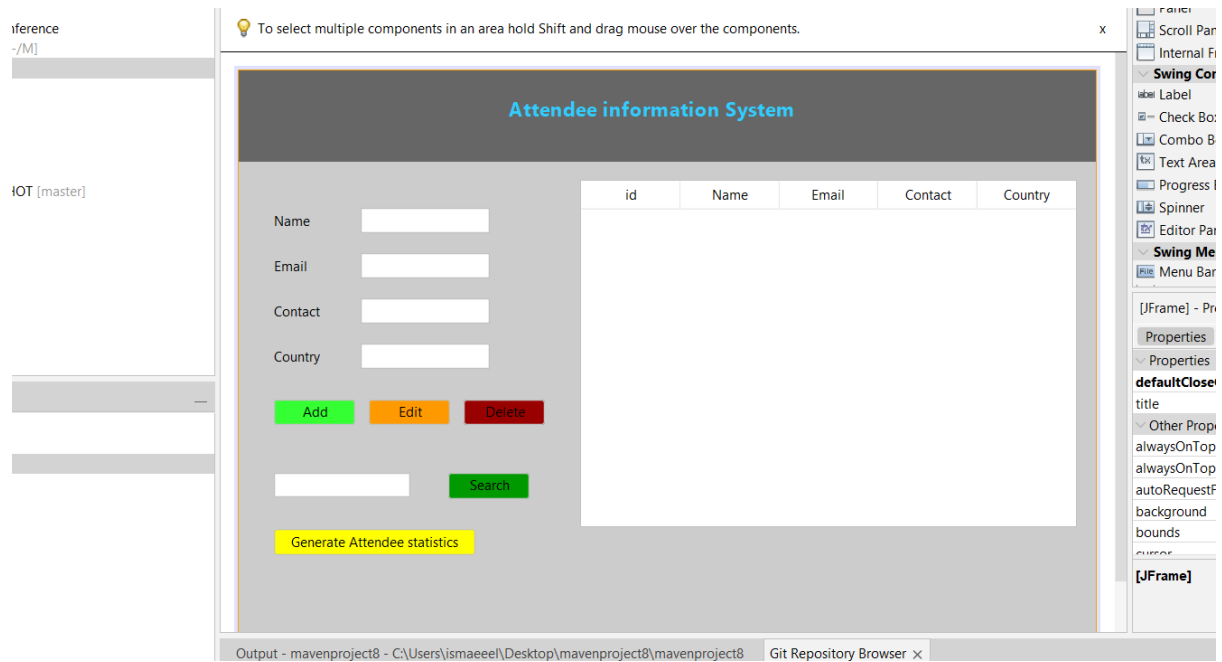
nference
-/M]

HOT [master]

To select multiple components in an area hold Shift and drag mouse over the components.
x

Attendee information System

Name
Email
Contact
Country

Add
Edit
Delete

Search

Generate Attendee statistics

| id | Name | Email | Contact | Country |
|---|---|---|---|---|

Panel
Scroll Pan
Internal Fr
Swing Con
label Label
Check Box
Combo B
Text Area
Progress
Spinner
Editor Par
Swing Me
Menu Bar

[JFrame] - Pr
Properties
Properties
defaultClose
title
Other Prope
alwaysOnTop
alwaysOnTop
autoRequestF
background
bounds
cursor

[JFrame]

Output - mavenproject8 - C:\Users\ismaeeel\Desktop\mavenproject8\mavenproject8
Git Repository Browser